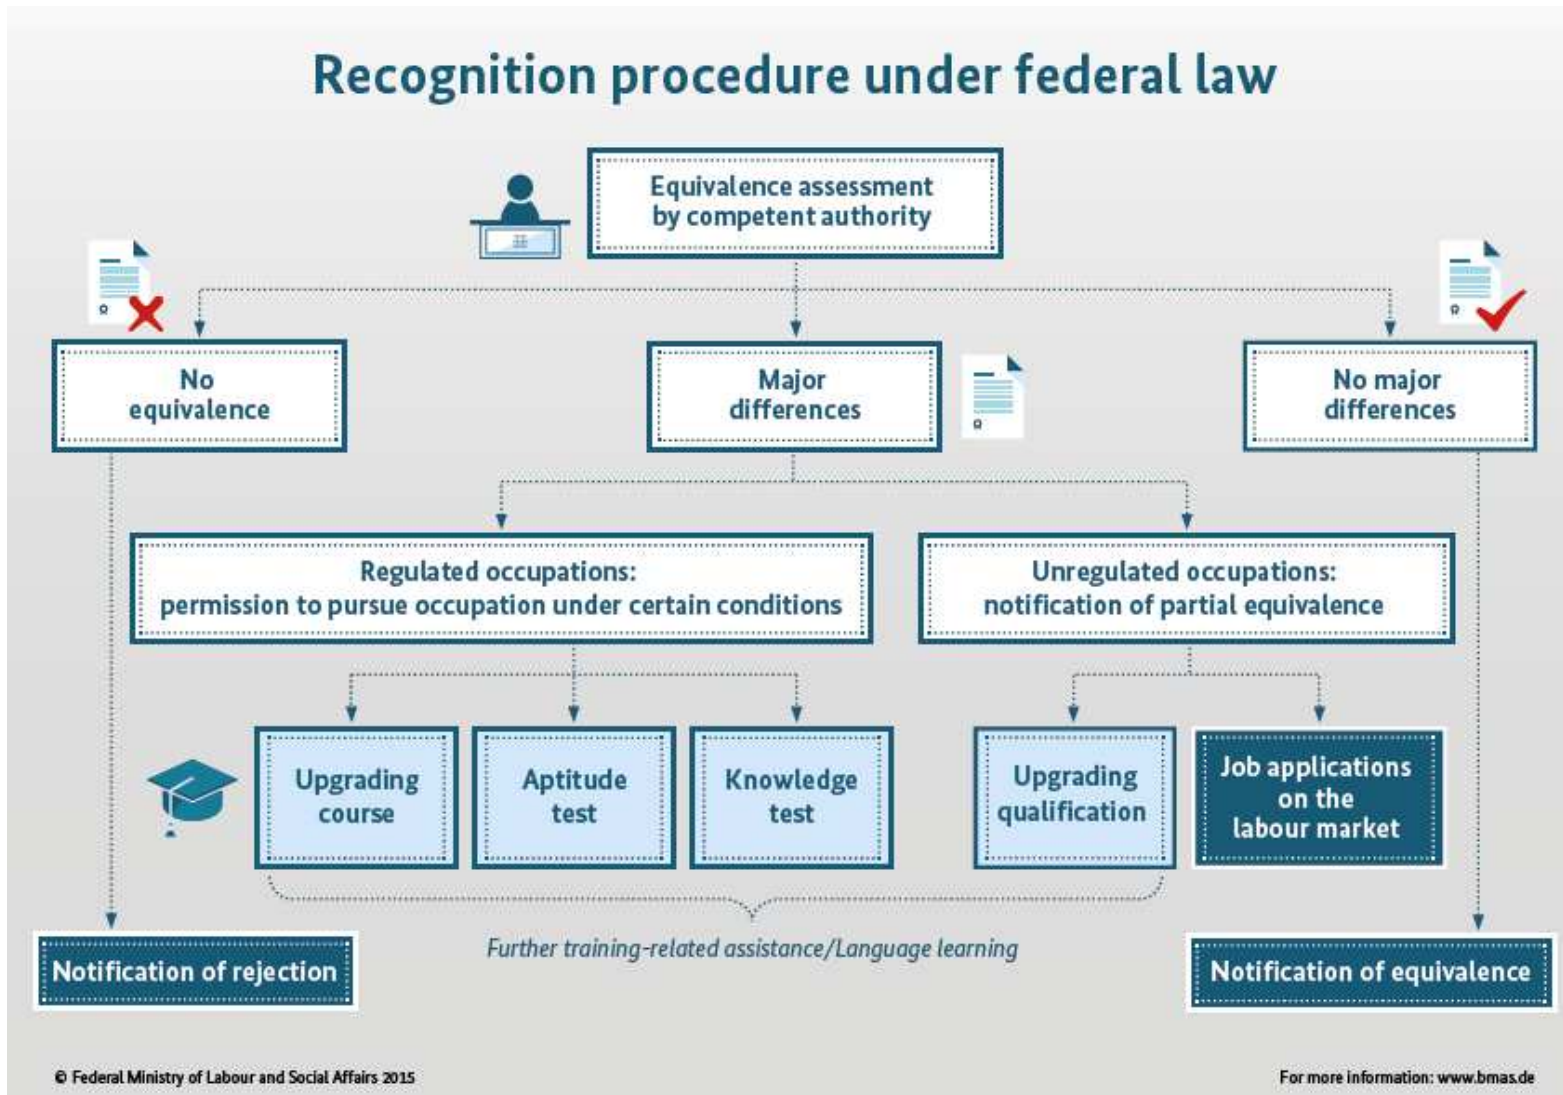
Recognition procedure under federal law

Equivalence assessment by competent authority

No equivalence

Major differences

No major differences

Regulated occupations: permission to pursue occupation under certain conditions

Unregulated occupations: notification of partial equivalence

Upgrading course

Aptitude test

Knowledge test

Upgrading qualification

Job applications on the labour market

Notification of rejection

Further training-related assistance/Language learning

Notification of equivalence

© Federal Ministry of Labour and Social Affairs 2015

For more information: www.bmas.de